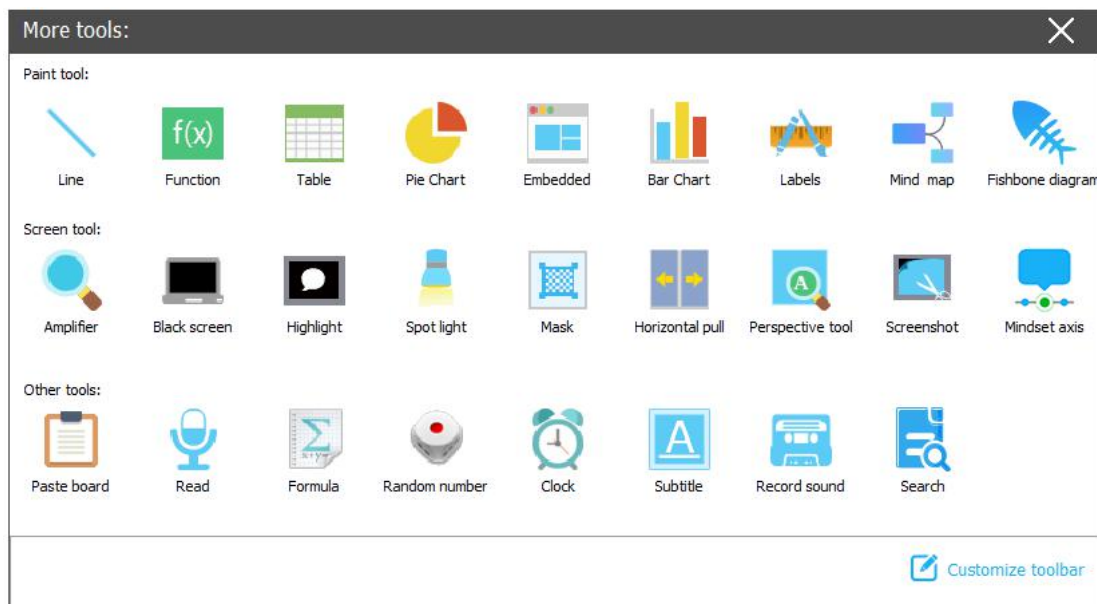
More tools:

Paint tool:

f(x)

Line
Function
Table
Pie Chart
Embedded
Bar Chart
Labels
Mind map
Fishbone diagram

Screen tool:

A

Amplifier
Black screen
Highlight
Spot light
Mask
Horizontal pull
Perspective tool
Screenshot
Mindset axis

Other tools:

Σ

A

Paste board
Read
Formula
Random number
Clock
Subtitle
Record sound
Search

Customize toolbar